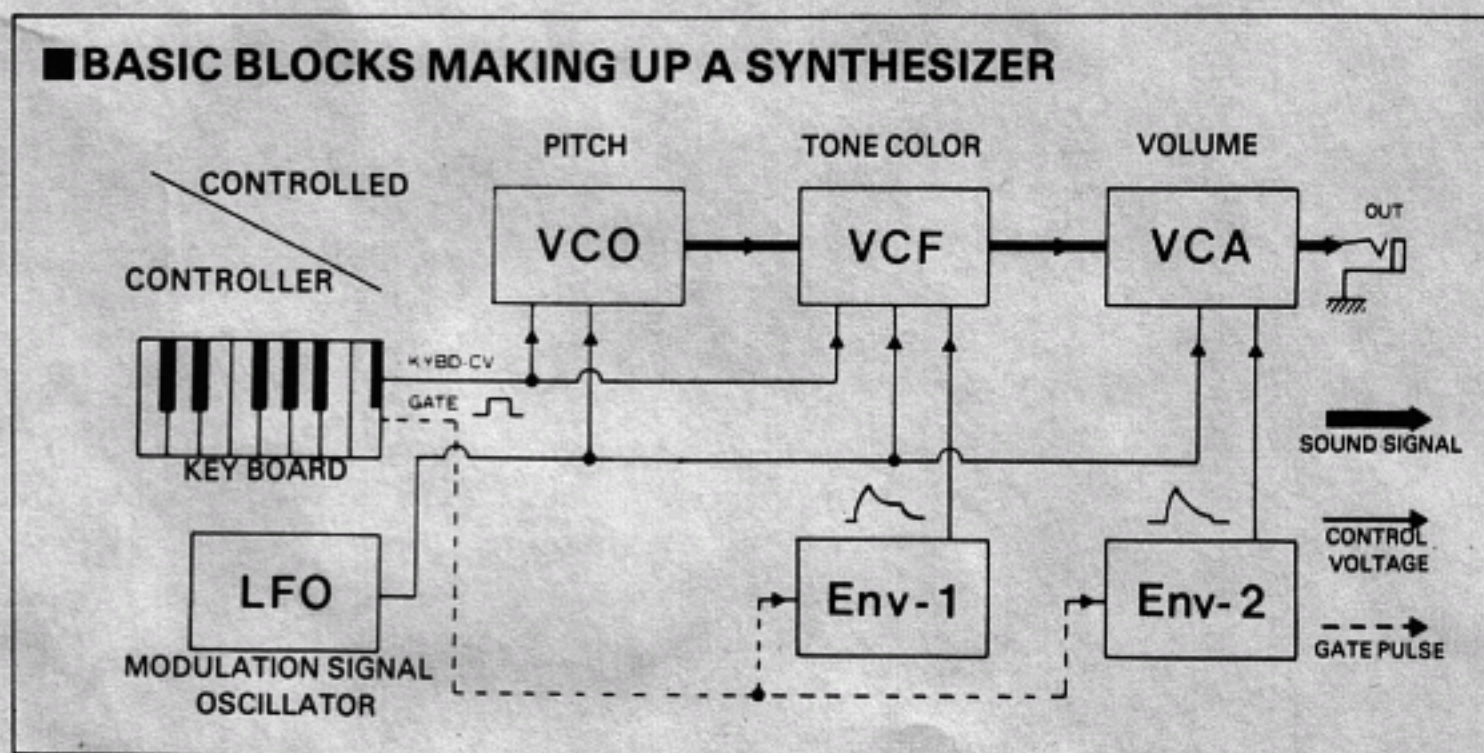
■BASIC BLOCKS MAKING UP A SYNTHESIZER

PITCH

TONE COLOR

VOLUME

CONTROLLED

CONTROLLER

VCO

VCF

VCA

OUT

KYBD-CV

GATE

KEY BOARD

SOUND SIGNAL

CONTROL VOLTAGE

GATE PULSE

LFO

MODULATION SIGNAL OSCILLATOR

Env-1

Env-2